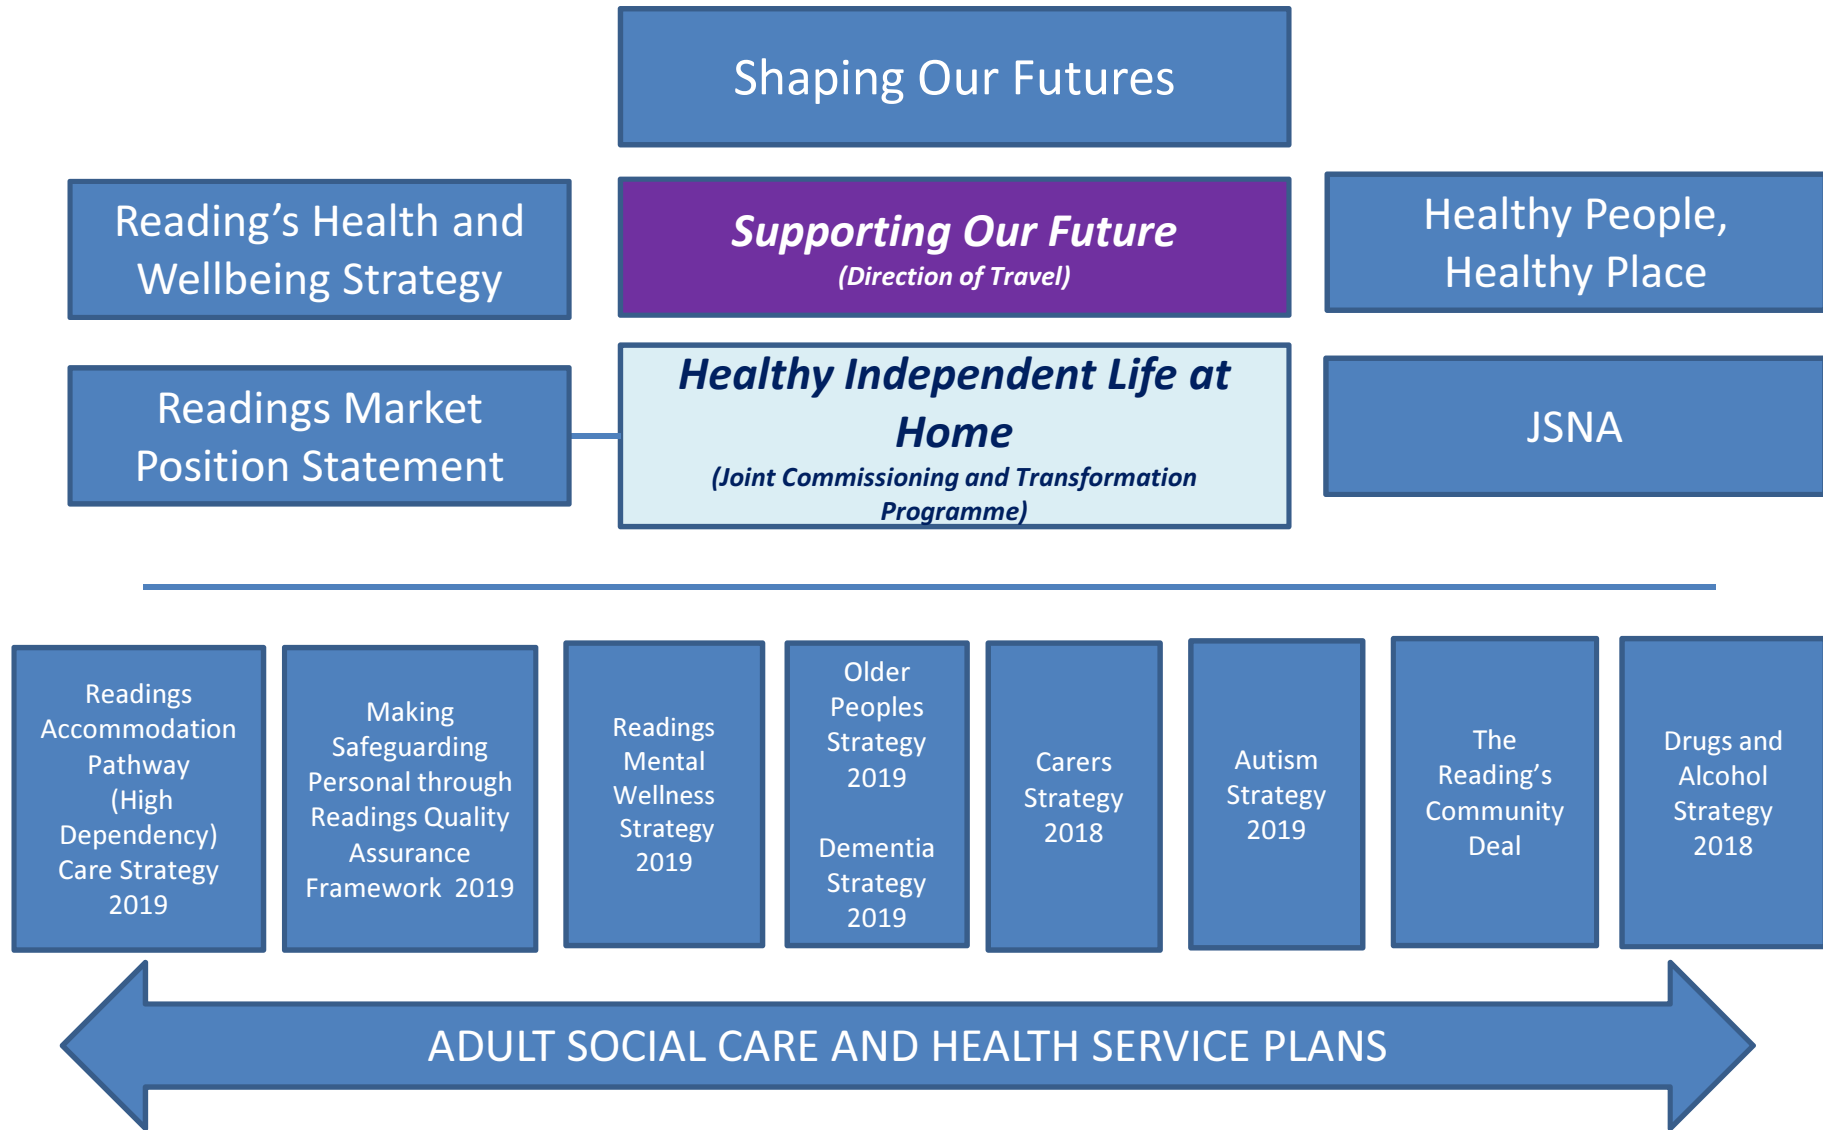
Shaping Our Futures

Reading’s Health and Wellbeing Strategy

Supporting Our Future
(Direction of Travel)

Healthy People, Healthy Place

Readings Market Position Statement

Healthy Independent Life at Home
(Joint Commissioning and Transformation Programme)

JSNA

Readings Accommodation Pathway (High Dependency) Care Strategy 2019

Making Safeguarding Personal through Readings Quality Assurance Framework 2019

Readings Mental Wellness Strategy 2019

Older Peoples Strategy 2019

Dementia Strategy 2019

Carers Strategy 2018

Autism Strategy 2019

The Reading’s Community Deal

Drugs and Alcohol Strategy 2018

ADULT SOCIAL CARE AND HEALTH SERVICE PLANS